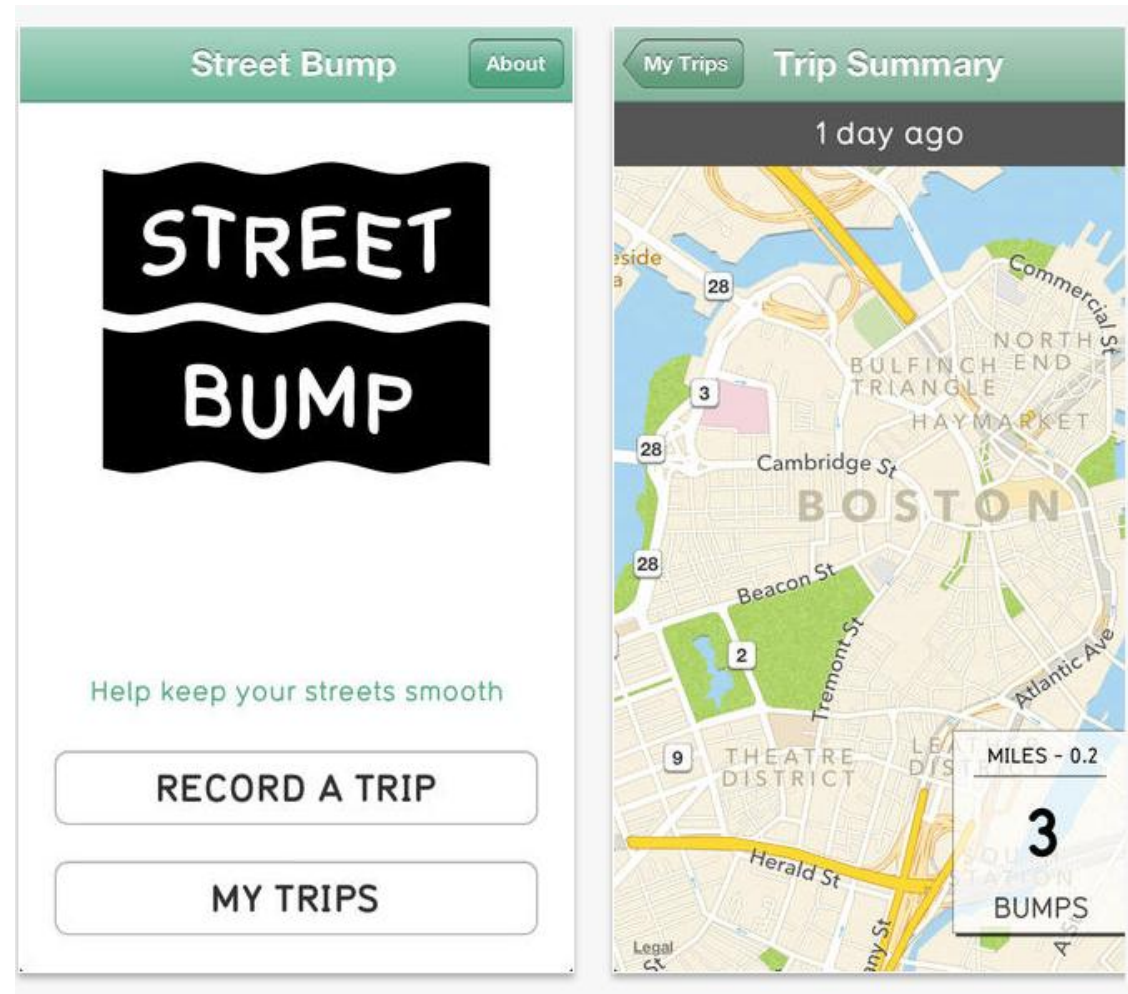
Street Bump

About

STREET

BUMP

Help keep your streets smooth

RECORD A TRIP

MY TRIPS

My Trips

Trip Summary

1 day ago

eside

a

28

Commercial St

NORTH END

BULFINCH TRIANGLE

3

HAYMARKET

28

Cambridge St

BOSTON

28

Beacon St

Tremont St

2

Atlantic Ave

9

THEATRE DISTRICT

LEATHER DISTRICT

MILES - 0.2

3

BUMPS

SOUTH STATION

Herald St

Legal

St

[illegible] St